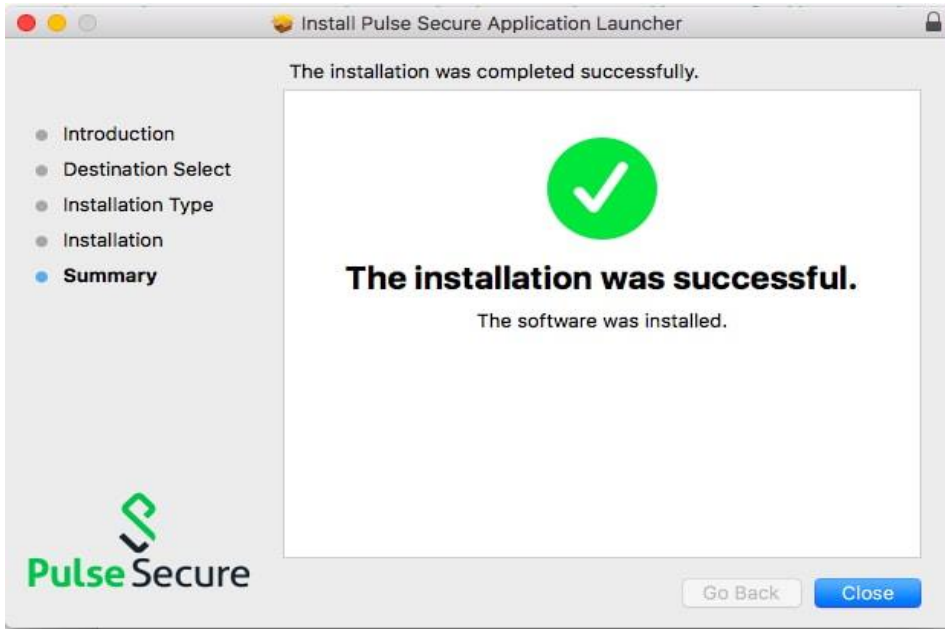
Install Pulse Secure Application Launcher

The installation was completed successfully.

Introduction
Destination Select
Installation Type
Installation
Summary

The installation was successful.

The software was installed.

Pulse Secure

Go Back
Close